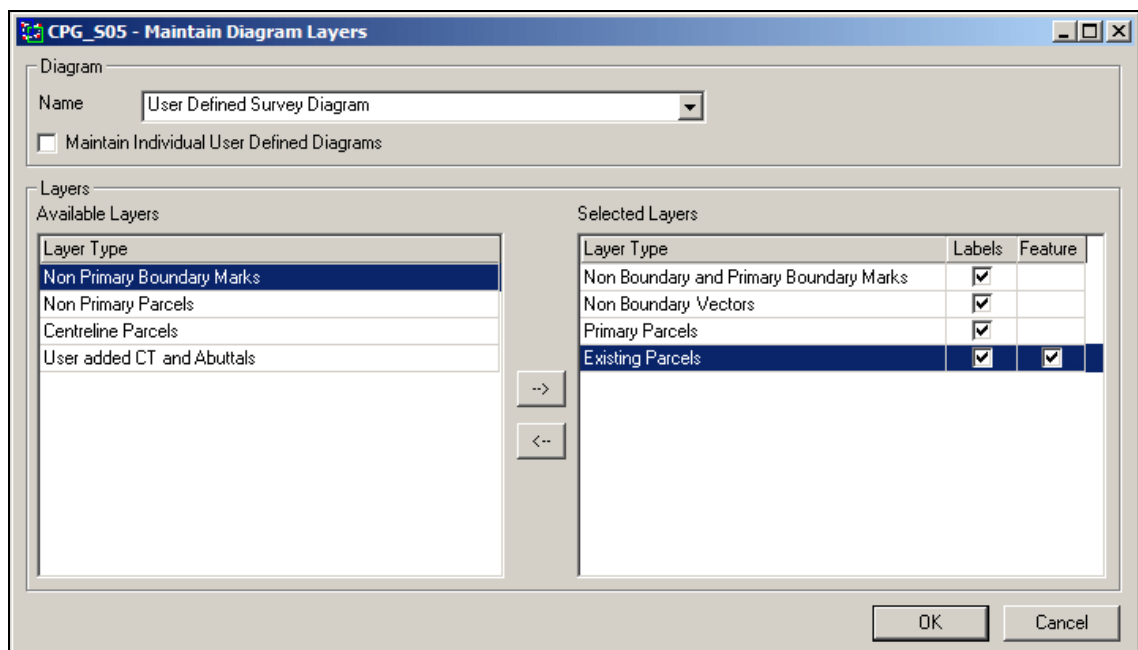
CPG_S05 - Maintain Diagram Layers

Diagram

Name User Defined Survey Diagram

Maintain Individual User Defined Diagrams

Layers

Available Layers

| Layer Type |
|---|
| Non Primary Boundary Marks |
| Non Primary Parcels |
| Centreline Parcels |
| User added CT and Abuttals |

-->

<--

Selected Layers

| Layer Type | Labels | Feature |
|---|---|---|
| Non Boundary and Primary Boundary Marks | ☑ | |
| Non Boundary Vectors | ☑ | |
| Primary Parcels | ☑ | |
| Existing Parcels | ☑ | ☑ |

OK

Cancel